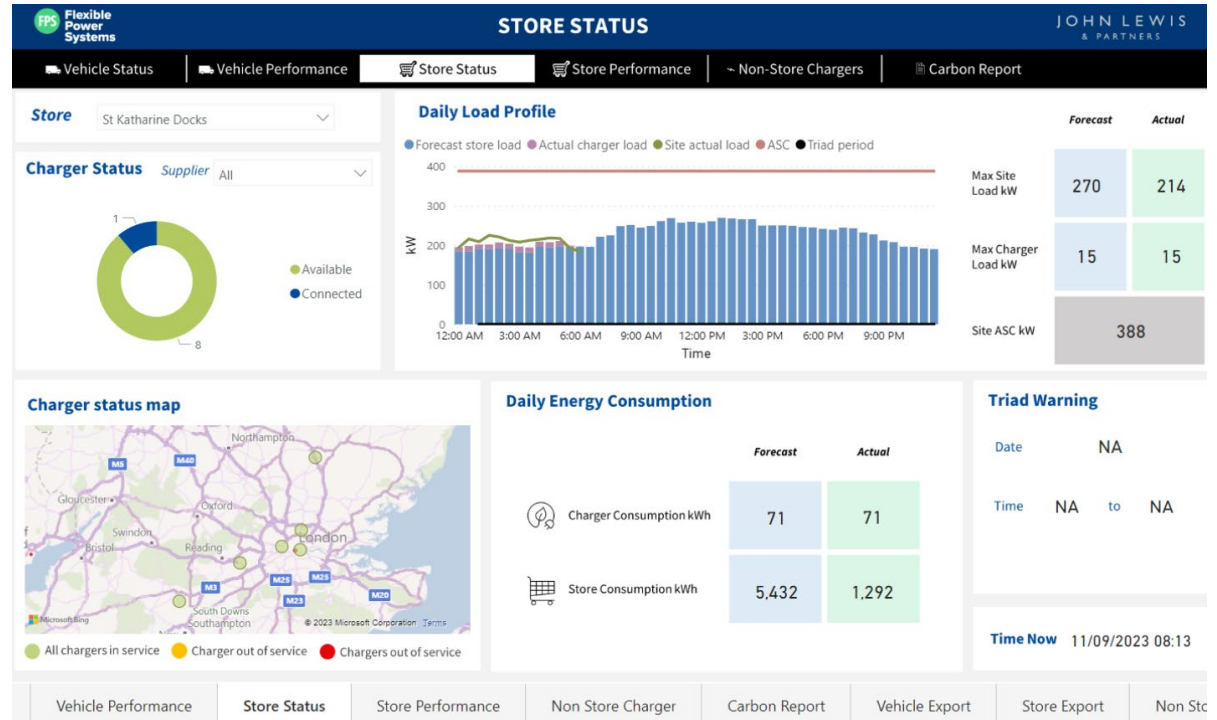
FPS Flexible Power Systems

STORE STATUS

JOHN LEWIS & PARTNERS

Vehicle Status | Vehicle Performance | Store Status | Store Performance | ~ Non-Store Chargers | Carbon Report

Store St Katharine Docks

Charger Status Supplier All

1
8
Available
Connected

Daily Load Profile

Forecast store load Actual charger load Site actual load ASC Triad period

400
300
200
100
0
kW
12:00 AM 3:00 AM 6:00 AM 9:00 AM 12:00 PM 3:00 PM 6:00 PM 9:00 PM
Time

| | Forecast | Actual |
|---|---|---|
| Max Site Load kW | 270 | 214 |
| Max Charger Load kW | 15 | 15 |
| Site ASC kW | 388 | |

Charger status map

Northampton
M5
M40
Gloucester
Oxford
Swindon
Bristol
Reading
London
M3
M25
M25
M23
M20
South Downs
Southampton
Microsoft Bing
© 2023 Microsoft Corporation Terms

All chargers in service Charger out of service Chargers out of service

Daily Energy Consumption

| | Forecast | Actual |
|---|---|---|
| Charger Consumption kWh | 71 | 71 |
| Store Consumption kWh | 5,432 | 1,292 |

Triad Warning

Date NA

Time NA to NA

Time Now 11/09/2023 08:13

Vehicle Performance | Store Status | Store Performance | Non Store Charger | Carbon Report | Vehicle Export | Store Export | Non Sto